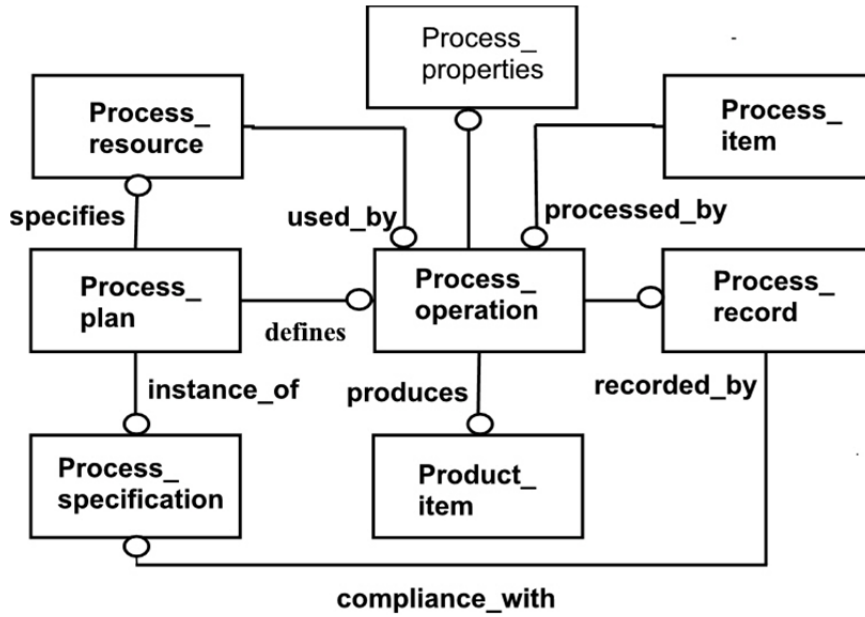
Process_ properties

Process_ resource

Process_ item

specifies

used_by

processed_by

Process_ plan

Process_ operation

Process_ record

defines

instance_of

produces

recorded_by

Process_ specification

Product_ item

compliance_with